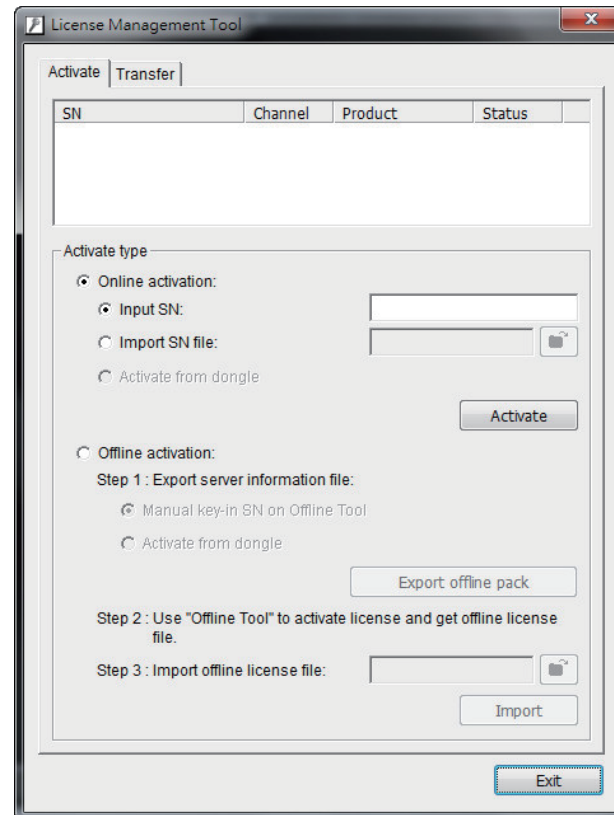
License Management Tool

Activate | Transfer

| SN | Channel | Product | Status |
|---|---|---|---|

Activate type

Online activation:

Input SN:

Import SN file:

Activate from dongle

Activate

Offline activation:

Step 1 : Export server information file:

Manual key-in SN on Offline Tool

Activate from dongle

Export offline pack

Step 2 : Use "Offline Tool" to activate license and get offline license file.

Step 3 : Import offline license file:

Import

Exit